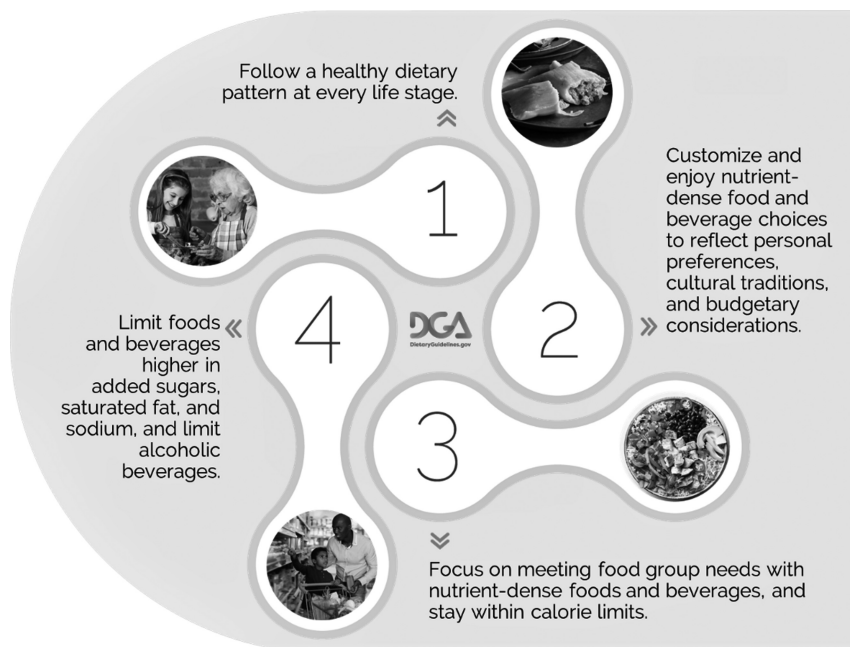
Follow a healthy dietary pattern at every life stage.

1

Customize and enjoy nutrient-dense food and beverage choices to reflect personal preferences, cultural traditions, and budgetary considerations.

2

Limit foods and beverages higher in added sugars, saturated fat, and sodium, and limit alcoholic beverages.

4

DGA
DietaryGuidelines.gov

3

Focus on meeting food group needs with nutrient-dense foods and beverages, and stay within calorie limits.